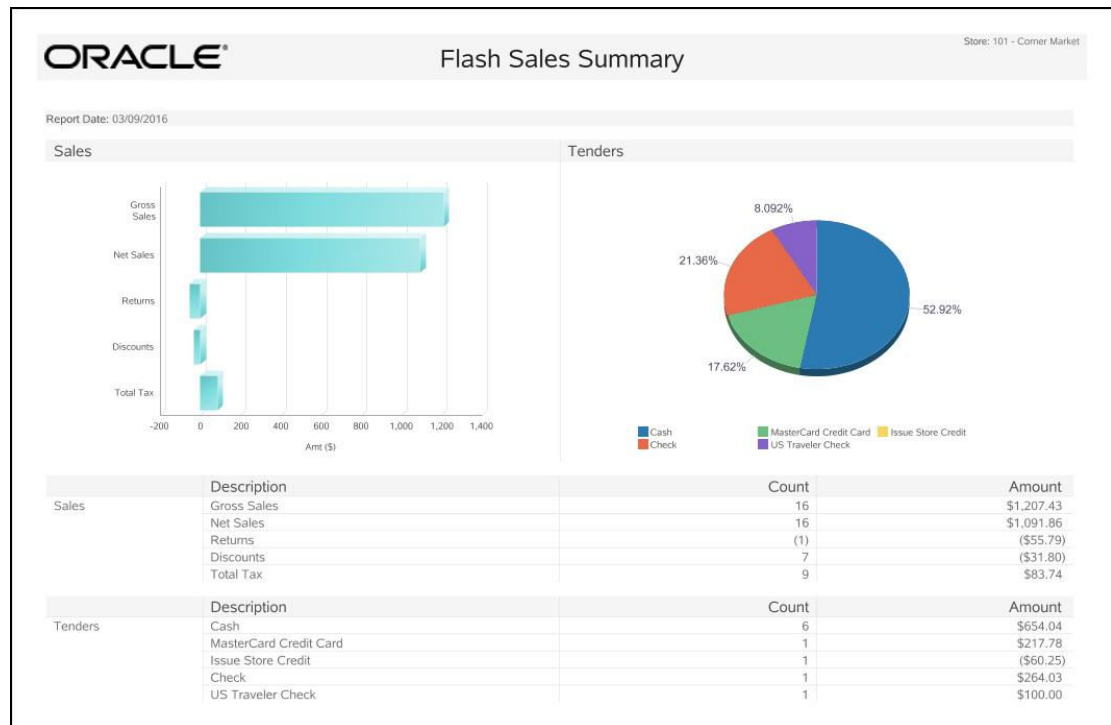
ORACLE®

Flash Sales Summary

Store: 101 - Corner Market

Report Date: 03/09/2016

Sales

Gross Sales
Net Sales
Returns
Discounts
Total Tax

-200 0 200 400 600 800 1,000 1,200 1,400
Amt ($)

Tenders

8.092%
21.36%
52.92%
17.62%

Cash
Check
MasterCard Credit Card
US Traveler Check
Issue Store Credit

| | Description | Count | Amount |
|---|---|---|---|
| Sales | Gross Sales | 16 | $1,207.43 |
| | Net Sales | 16 | $1,091.86 |
| | Returns | (1) | ($55.79) |
| | Discounts | 7 | ($31.80) |
| | Total Tax | 9 | $83.74 |

| | Description | Count | Amount |
|---|---|---|---|
| Tenders | Cash | 6 | $654.04 |
| | MasterCard Credit Card | 1 | $217.78 |
| | Issue Store Credit | 1 | ($60.25) |
| | Check | 1 | $264.03 |
| | US Traveler Check | 1 | $100.00 |